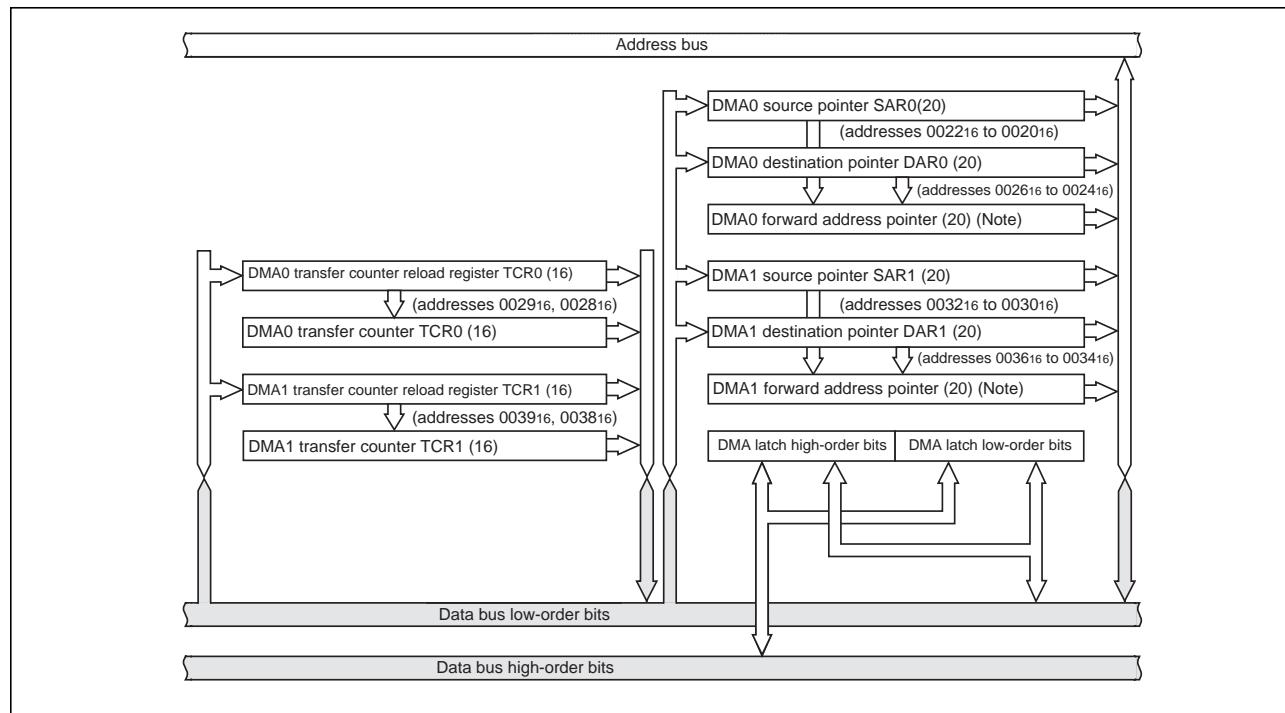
Address bus

DMA0 source pointer SAR0(20)

(addresses $0022_{16}$ to $0020_{16}$)

DMA0 destination pointer DAR0 (20)

(addresses $0026_{16}$ to $0024_{16}$)

DMA0 forward address pointer (20) (Note)

DMA0 transfer counter reload register TCR0 (16)

(addresses $0029_{16}$, $0028_{16}$)

DMA0 transfer counter TCR0 (16)

DMA1 source pointer SAR1 (20)

(addresses $0032_{16}$ to $0030_{16}$)

DMA1 destination pointer DAR1 (20)

(addresses $0036_{16}$ to $0034_{16}$)

DMA1 forward address pointer (20) (Note)

DMA1 transfer counter reload register TCR1 (16)

(addresses $0039_{16}$, $0038_{16}$)

DMA1 transfer counter TCR1 (16)

DMA latch high-order bits

DMA latch low-order bits

Data bus low-order bits

Data bus high-order bits